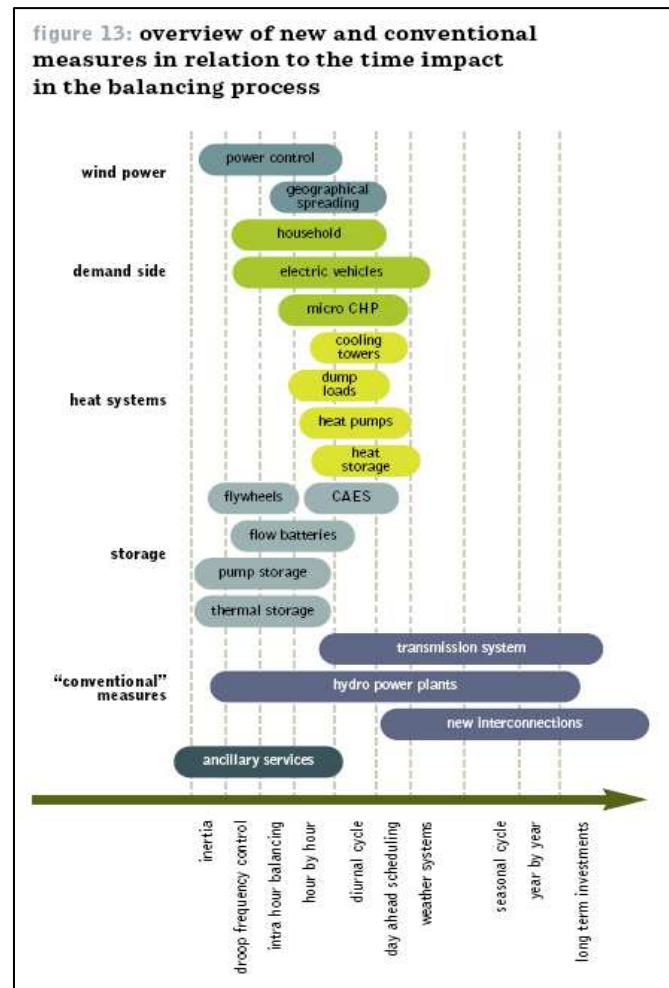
figure 13: overview of new and conventional measures in relation to the time impact in the balancing process

wind power

power control

geographical spreading

household

demand side

electric vehicles

micro CHP

cooling towers

dump loads

heat systems

heat pumps

heat storage

flywheels

CAES

flow batteries

storage

pump storage

thermal storage

transmission system

"conventional" measures

hydro power plants

new interconnections

ancillary services

inertia

droop frequency control

intra hour balancing

hour by hour

diurnal cycle

day ahead scheduling

weather systems

seasonal cycle

year by year

long term investments